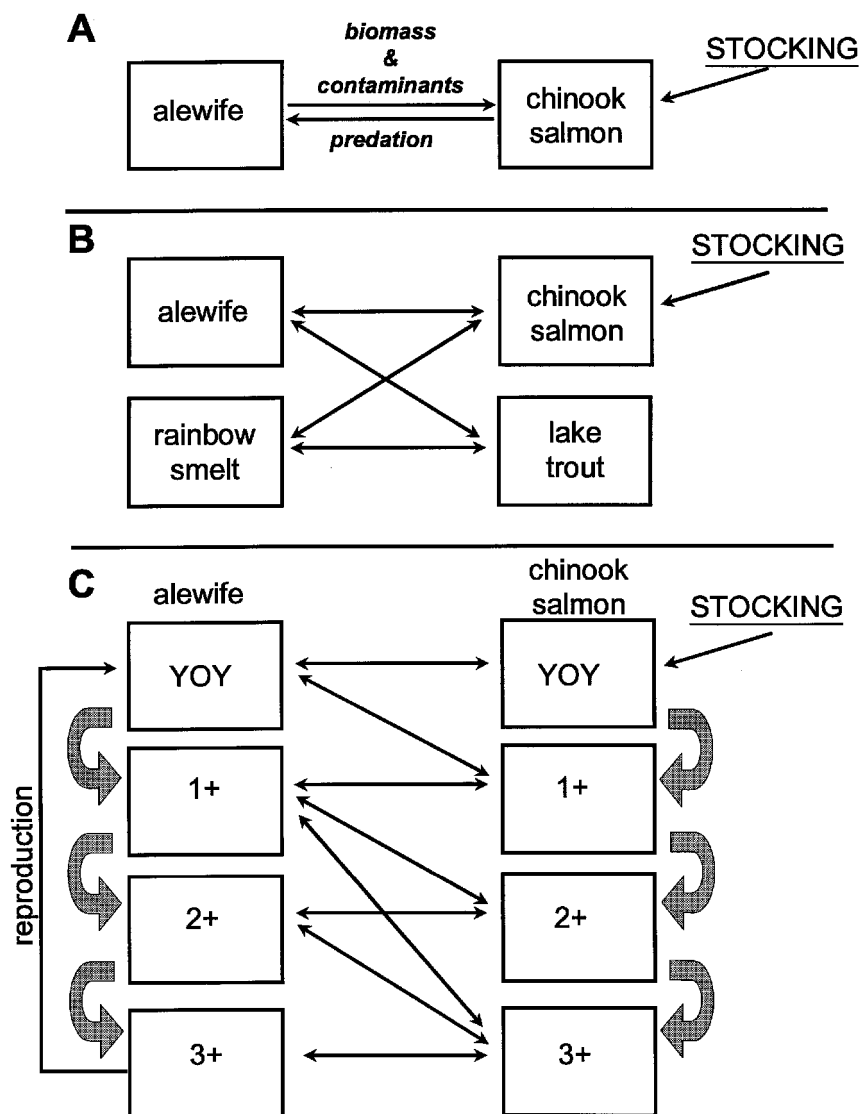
A

biomass & contaminants

predation

alewife

chinook salmon

STOCKING

B

STOCKING

alewife

chinook salmon

rainbow smelt

lake trout

C

alewife

chinook salmon

STOCKING

YOY

YOY

1+

1+

2+

2+

3+

3+

reproduction